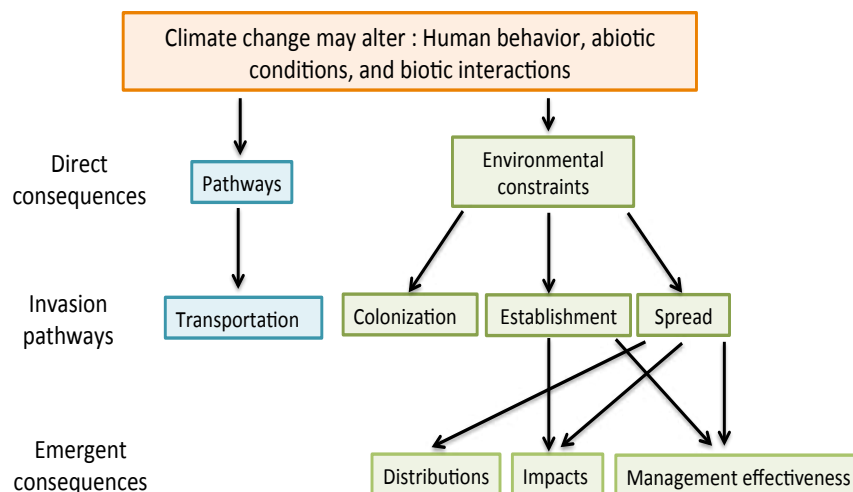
Climate change may alter : Human behavior, abiotic conditions, and biotic interactions

Direct consequences

Pathways

Environmental constraints

Invasion pathways

Transportation

Colonization

Establishment

Spread

Emergent consequences

Distributions

Impacts

Management effectiveness